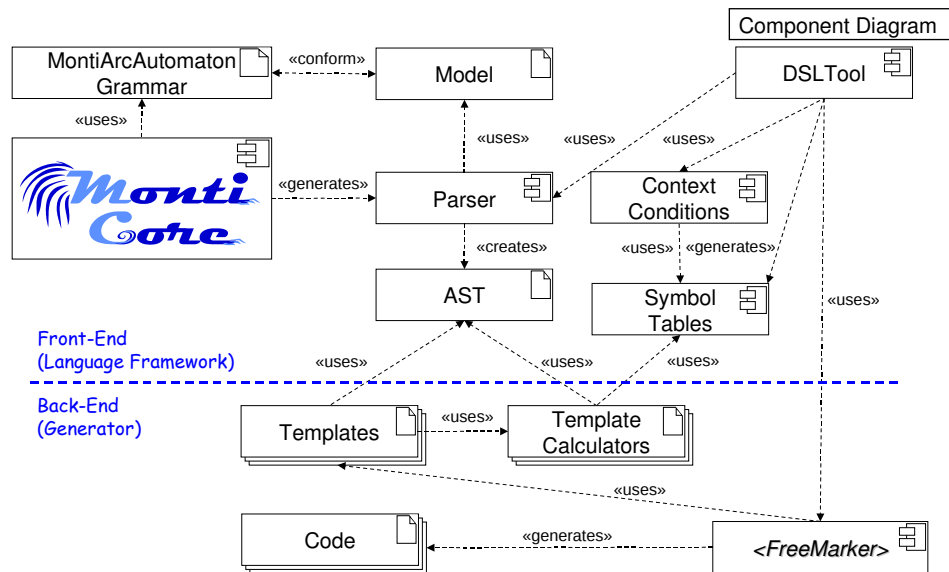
Component Diagram

MontiArcAutomaton Grammar

«conform»

Model

DSLTool

«uses»

«uses»

«uses»

«uses»

Monti Core

«generates»

Parser

Context Conditions

«creates»

«uses»

«generates»

AST

Symbol Tables

«uses»

Front-End (Language Framework)

«uses»

«uses»

«uses»

Back-End (Generator)

Templates

«uses»

Template Calculators

«uses»

Code

«generates»

<FreeMarker>